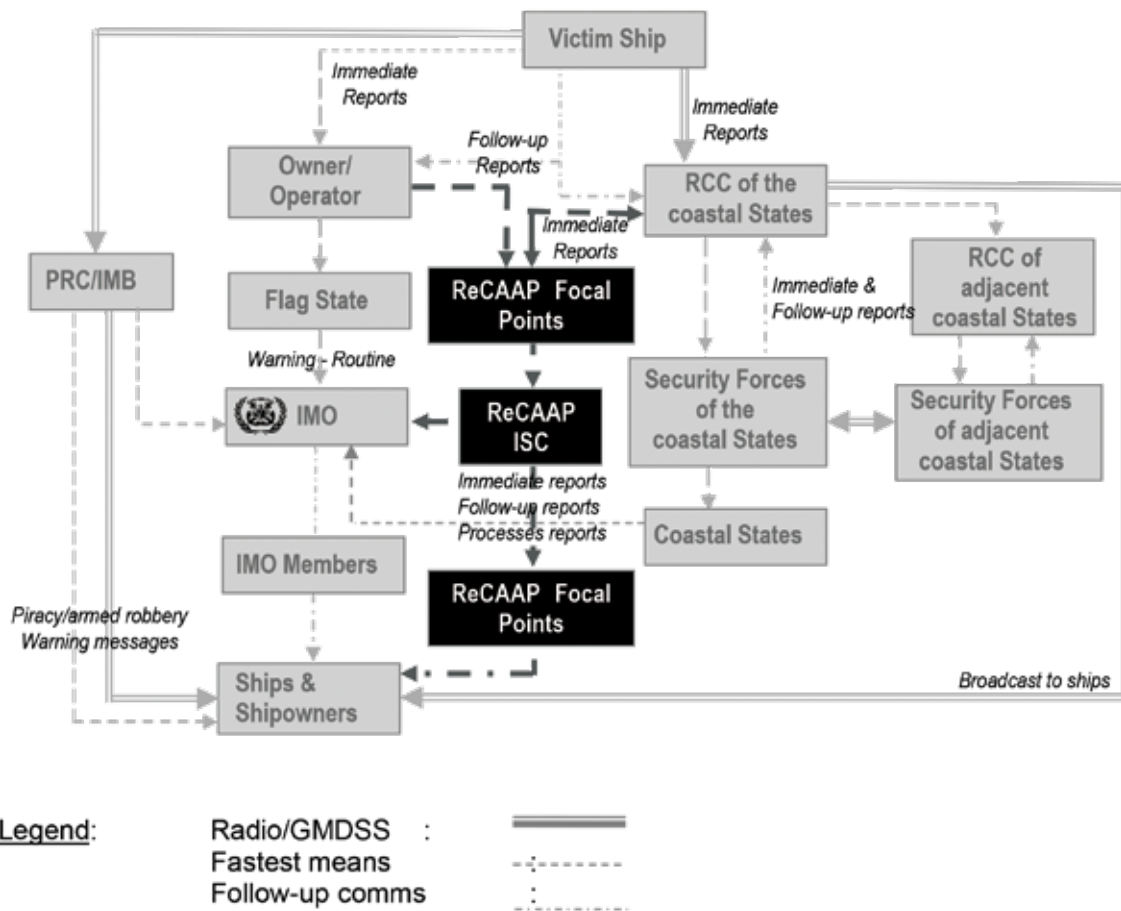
Victim Ship

Immediate Reports

Immediate Reports

Follow-up Reports

Owner/ Operator

RCC of the coastal States

Immediate Reports

PRC/IMB

Flag State

ReCAAP Focal Points

Immediate & Follow-up reports

RCC of adjacent coastal States

Warning - Routine

IMO

ReCAAP ISC

Security Forces of the coastal States

Security Forces of adjacent coastal States

Immediate reports
Follow-up reports
Processes reports

Coastal States

IMO Members

ReCAAP Focal Points

Piracy/armed robbery Warning messages

Ships & Shipowners

Broadcast to ships

Legend: Radio/GMDSS :
Fastest means :
Follow-up comms :